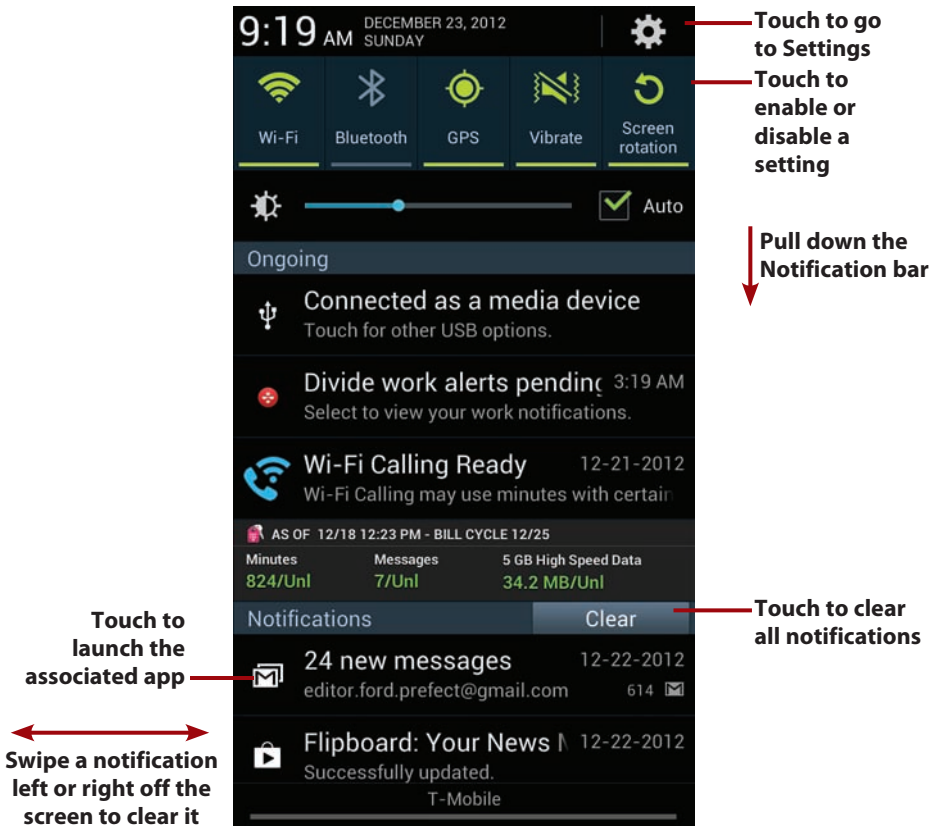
9:19 AM DECEMBER 23, 2012 SUNDAY

Touch to go to Settings

Wi-Fi Bluetooth GPS Vibrate Screen rotation

Touch to enable or disable a setting

Auto

Pull down the Notification bar

Ongoing

Connected as a media device
Touch for other USB options.

Divide work alerts pending 3:19 AM
Select to view your work notifications.

Wi-Fi Calling Ready 12-21-2012
Wi-Fi Calling may use minutes with certain

AS OF 12/18 12:23 PM - BILL CYCLE 12/25

| Minutes | Messages | 5 GB High Speed Data |
|---|---|---|
| 824/Unl | 7/Unl | 34.2 MB/Unl |

Notifications Clear

Touch to clear all notifications

Touch to launch the associated app

24 new messages 12-22-2012
editor.ford.prefect@gmail.com 614

Swipe a notification left or right off the screen to clear it

Flipboard: Your News M 12-22-2012
Successfully updated.

T-Mobile